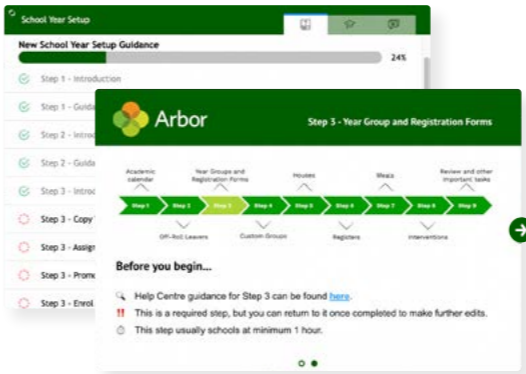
School Year Setup

New School Year Setup Guidance

24%

Step 1 - Introduction

Step 1 - Guida

Step 2 - Introd

Step 2 - Guida

Step 3 - Introd

Step 3 - Copy

Step 3 - Assign

Step 3 - Prome

Step 3 - Enrol

Arbor

Step 3 - Year Group and Registration Forms

Academic calendar

Year Groups and Registration Forms

Houses

Meals

Review and other important tasks

Step 1

Step 2

Step 3

Step 4

Step 5

Step 6

Step 7

Step 8

Step 9

Off-Roll Leavers

Custom Groups

Registers

Interventions

Before you begin...

Help Centre guidance for Step 3 can be found here.

This is a required step, but you can return to it once completed to make further edits.

This step usually schools at minimum 1 hour.